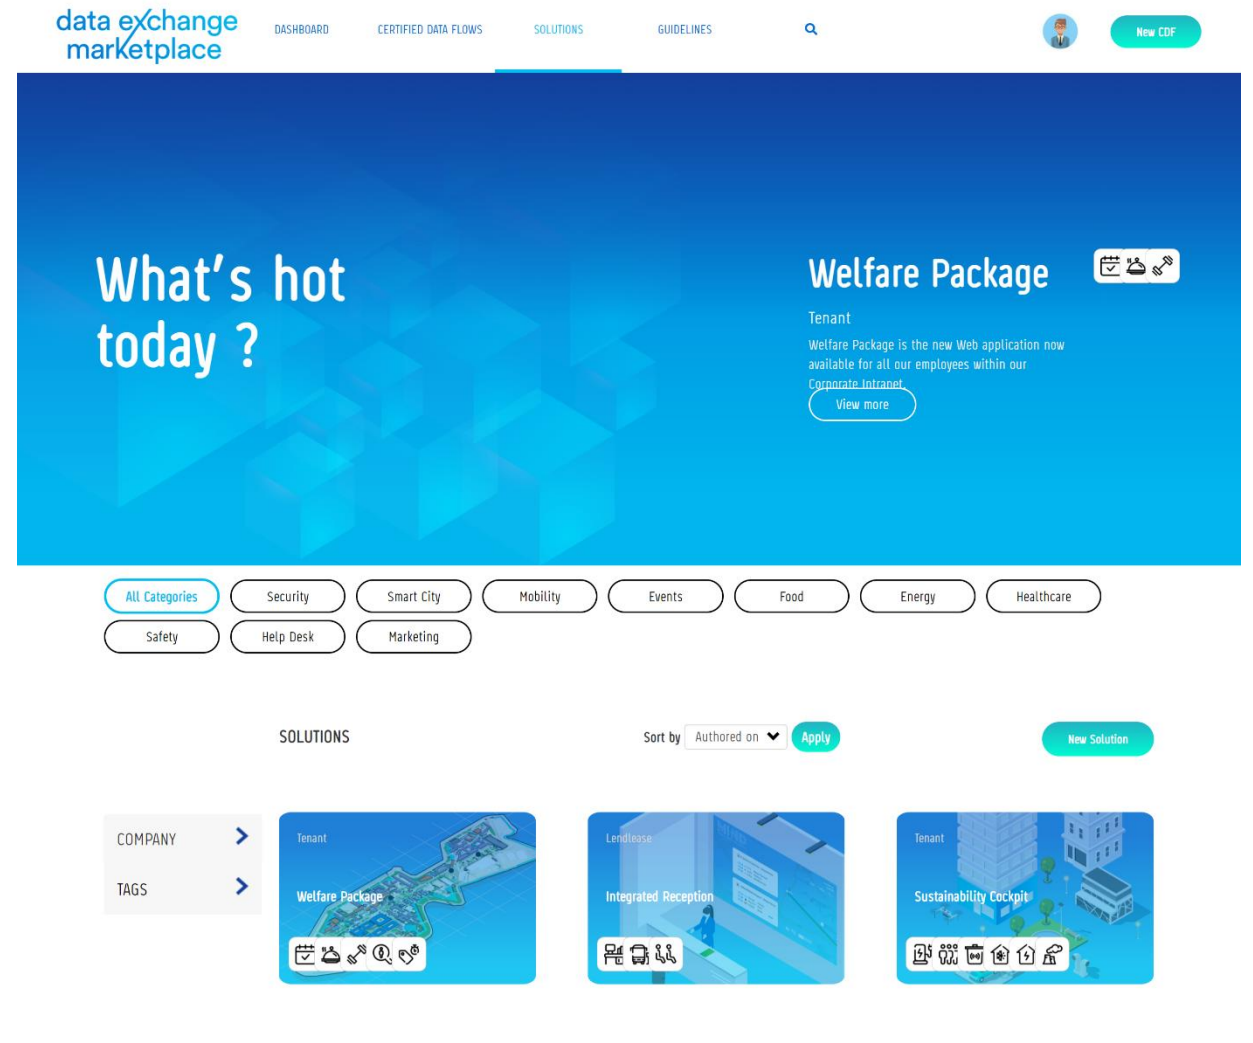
data exchange marketplace

DASHBOARD CERTIFIED DATA FLOWS SOLUTIONS GUIDELINES

New CDF

What's hot today ?

Welfare Package

Tenant

Welfare Package is the new Web application now available for all our employees within our Corporate Intranet.

View more

All Categories
Security
Smart City
Mobility
Events
Food
Energy
Healthcare
Safety
Help Desk
Marketing

SOLUTIONS

Sort by Authored on Apply

New Solution

COMPANY

TAGS

Tenant

Welfare Package

Lendlease

Integrated Reception

Tenant

Sustainability Cockpit